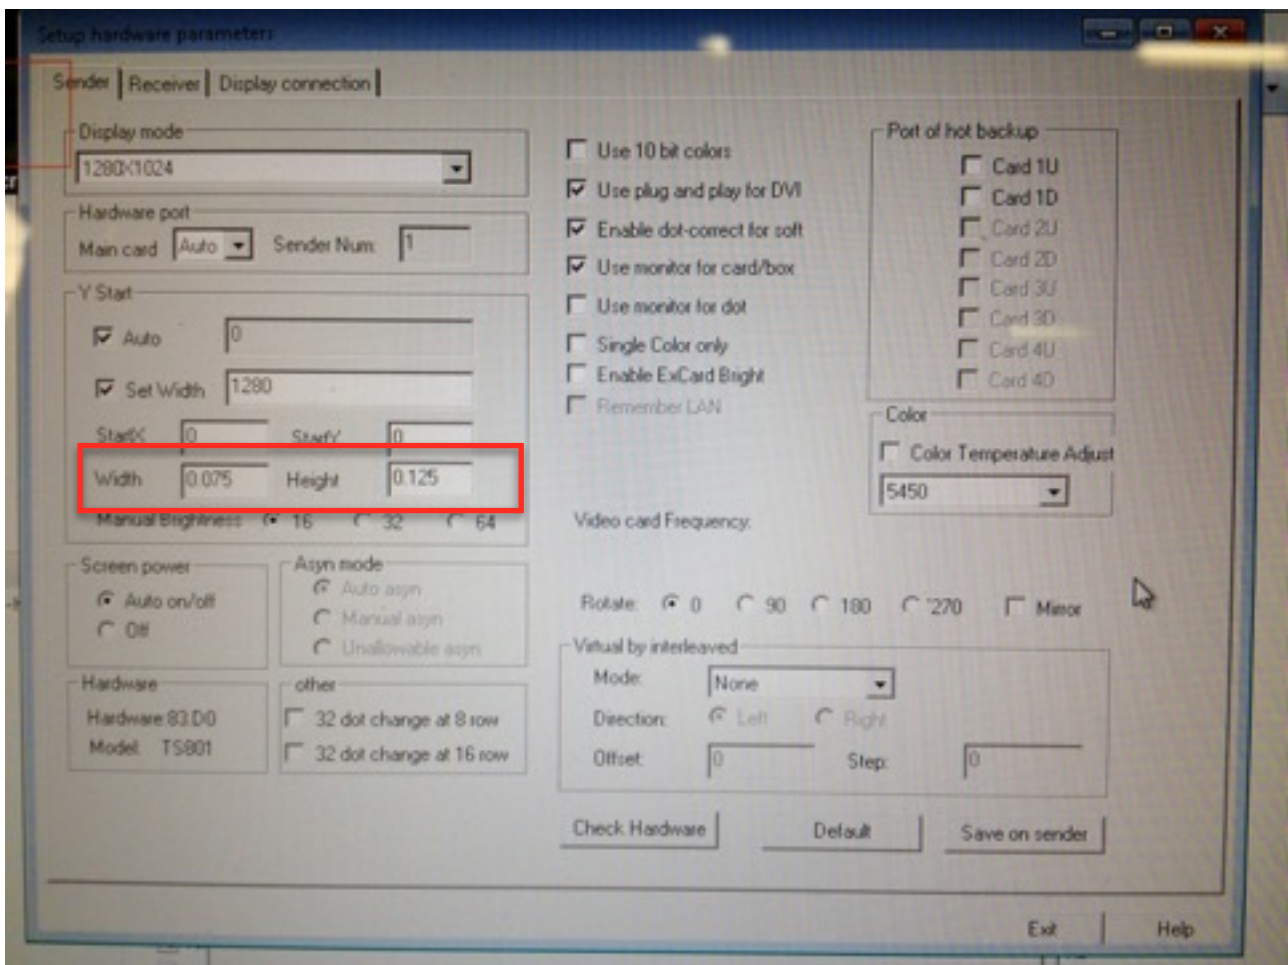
Setup hardware parameters

Sender | Receiver | Display connection |

Display mode
1280X1024

Hardware port
Main card Auto Sender Num 1

Y Start
Auto 0
Set Width 1280
StartX 0 StartY 0
Width 0.075 Height 0.125
Manual Brightness 16 32 64

Screen power
Auto on/off
Off

Asyn mode
Auto asyn
Manual asyn
Unallowable asyn

Hardware
Hardware 83 D0
Model TS801

other
32 dot change at 8 row
32 dot change at 16 row

Use 10 bit colors
Use plug and play for DVI
Enable dot-correct for soft
Use monitor for card/box
Use monitor for dot
Single Color only
Enable ExCard Bright
Remember LAN

Video card Frequency

Rotate 0 90 180 270 Mirror

Virtual by interleaved
Mode None
Direction Left Right
Offset 0 Step 0

Port of hot backup
Card 1U
Card 1D
Card 2U
Card 2D
Card 3U
Card 3D
Card 4U
Card 4D

Color
Color Temperature Adjust
5450

Check Hardware Default Save on sender

Exit Help